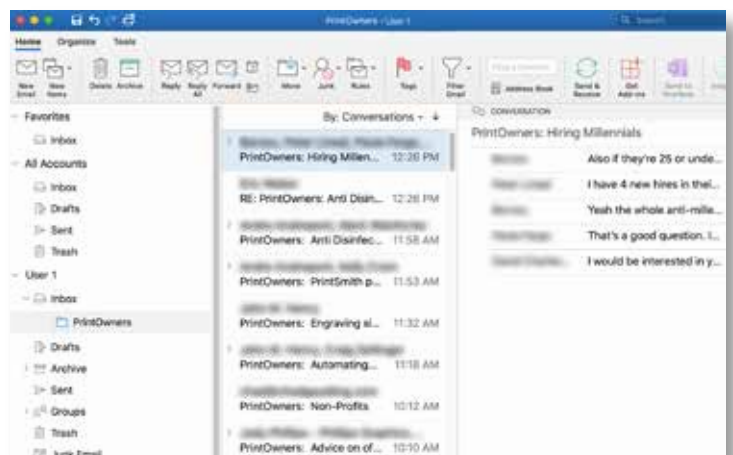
PrintOwners • User 1

Search

Home Organize Tools

New Email New Items Delete Archive Reply Reply All Forward Move Junk Rules Tags Filter Email Address Book Send & Receive Get Add-ins

Favorites
Inbox
All Accounts
Inbox
Drafts
Sent
Trash
User 1
Inbox
PrintOwners
Drafts
Archive
Sent
Groups
Trash
Junk Email

By: Conversations

PrintOwners: Hiring Millen... 12:20 PM
RE: PrintOwners: Anti Disin... 12:26 PM
PrintOwners: Anti Disinfec... 11:58 AM
PrintOwners: PrintSmith p... 11:53 AM
PrintOwners: Engraving al... 11:32 AM
PrintOwners: Automating... 11:18 AM
PrintOwners: Non-Profits 10:12 AM
PrintOwners: Advice on of... 10:10 AM

CONVERSATION
PrintOwners: Hiring Millennials

Also if they're 25 or unde...
I have 4 new hires in thei...
Yeah the whole anti-mille...
That's a good question. I...
I would be interested in y...